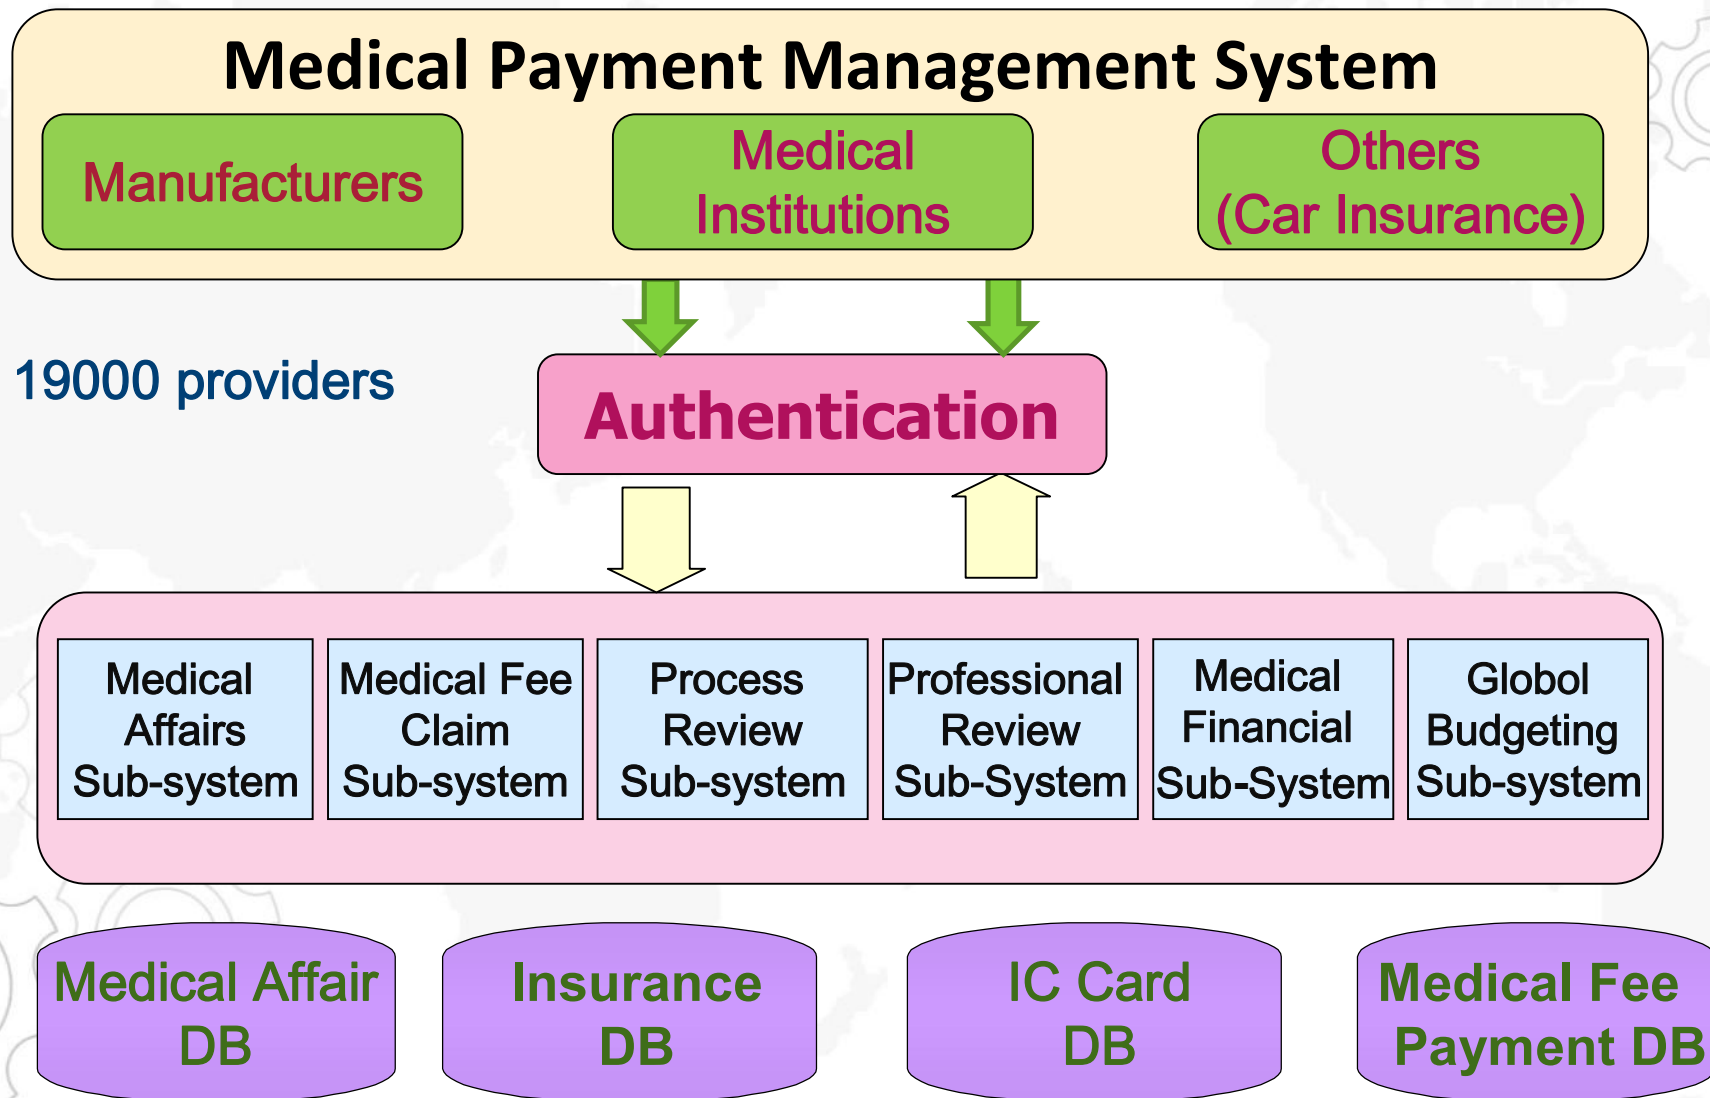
Medical Payment Management System

Manufacturers

Medical Institutions

Others (Car Insurance)

19000 providers

Authentication

Medical Affairs Sub-system

Medical Fee Claim Sub-system

Process Review Sub-system

Professional Review Sub-System

Medical Financial Sub-System

Globol Budgeting Sub-system

Medical Affair DB

Insurance DB

IC Card DB

Medical Fee Payment DB